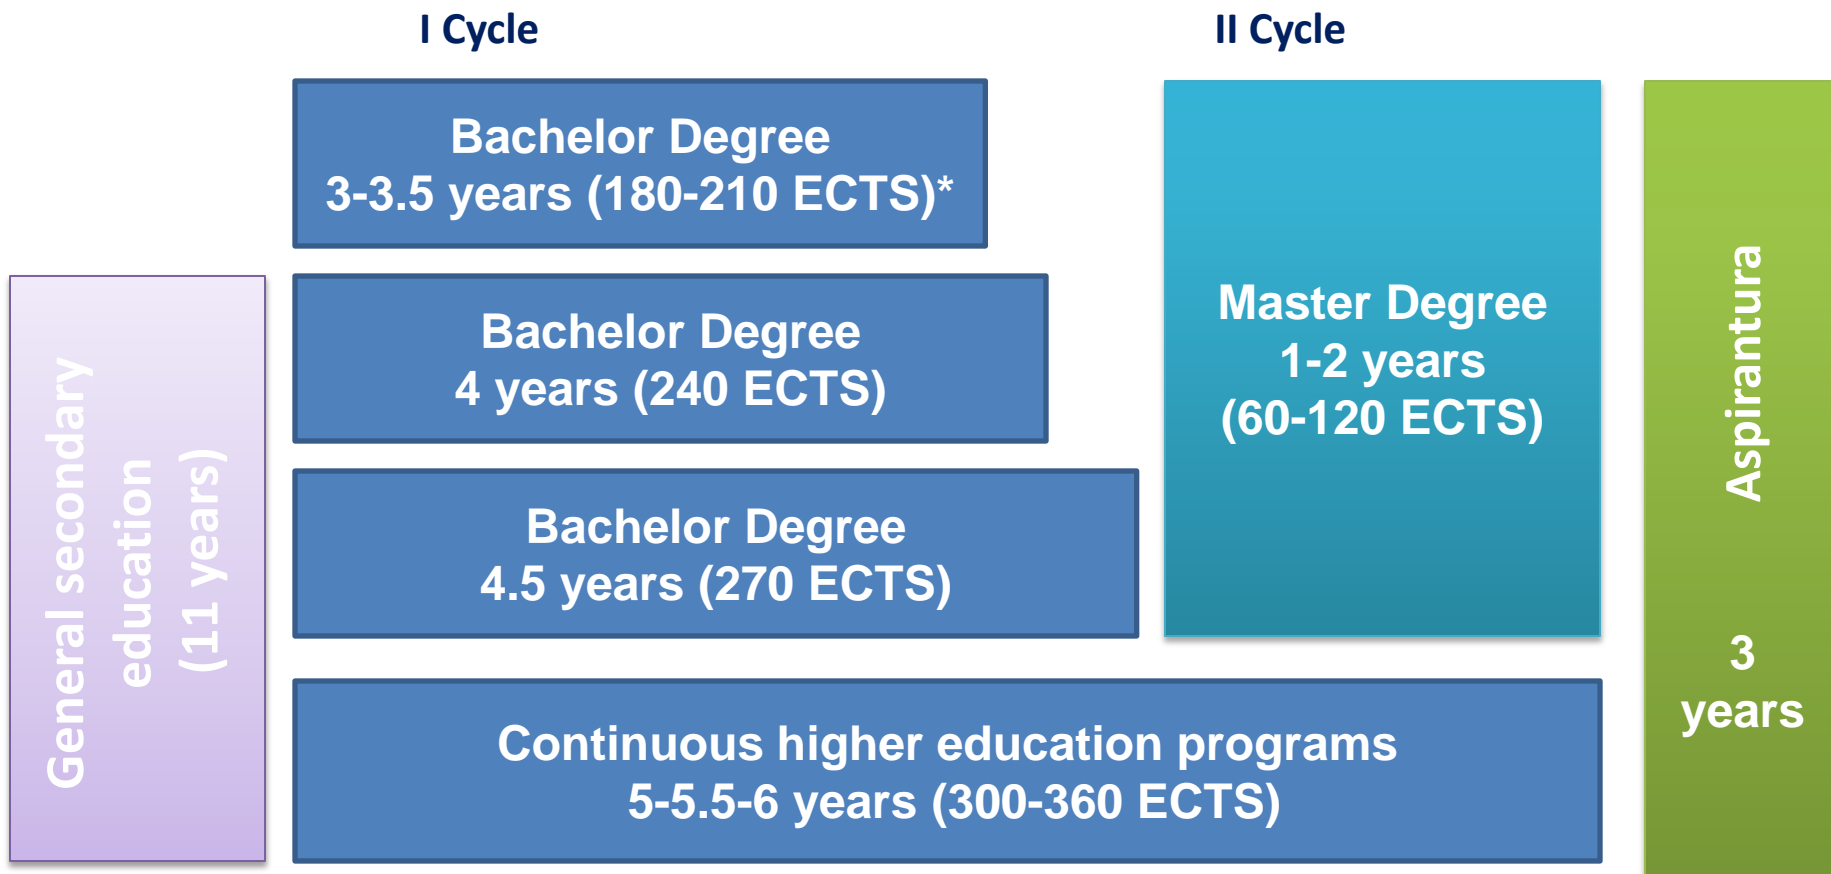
I Cycle

II Cycle

General secondary education (11 years)

Bachelor Degree
3-3.5 years (180-210 ECTS)*

Bachelor Degree
4 years (240 ECTS)

Bachelor Degree
4.5 years (270 ECTS)

Continuous higher education programs
5-5.5-6 years (300-360 ECTS)

Master Degree
1-2 years
(60-120 ECTS)

Aspirantura

3
years